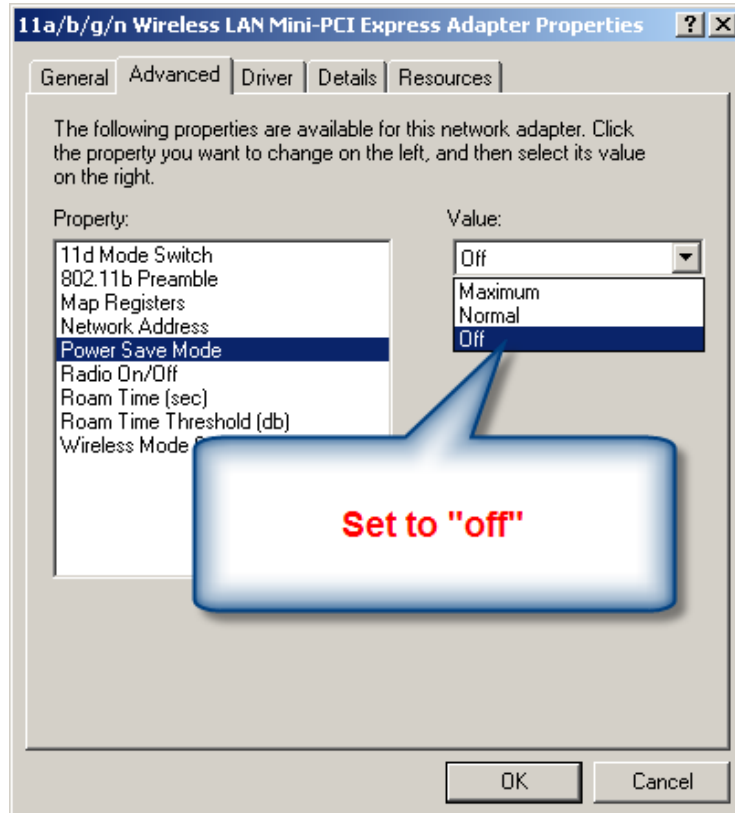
11a/b/g/n Wireless LAN Mini-PCI Express Adapter Properties ? X

General Advanced Driver Details Resources

The following properties are available for this network adapter. Click the property you want to change on the left, and then select its value on the right.

Property:
11d Mode Switch
802.11b Preamble
Map Registers
Network Address
Power Save Mode
Radio On/Off
Roam Time (sec)
Roam Time Threshold (db)
Wireless Mode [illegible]

Value:
Off
Maximum
Normal
Off

Set to "off"

OK Cancel